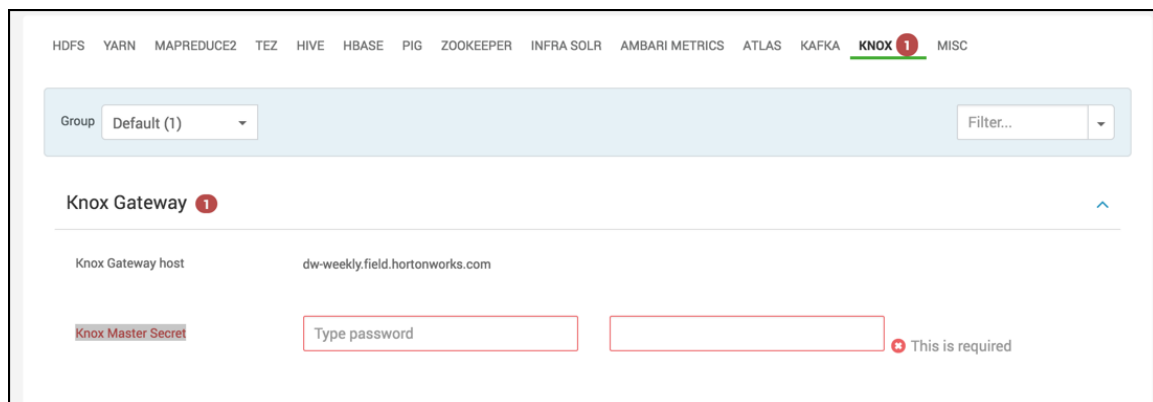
HDFS YARN MAPREDUCE2 TEZ HIVE HBASE PIG ZOOKEEPER INFRA SOLR AMBARI METRICS ATLAS KAFKA KNOX 1 MISC

Group Default (1)

Filter...

Knox Gateway 1

Knox Gateway host dw-weekly.field.hortonworks.com

Knox Master Secret Type password

This is required